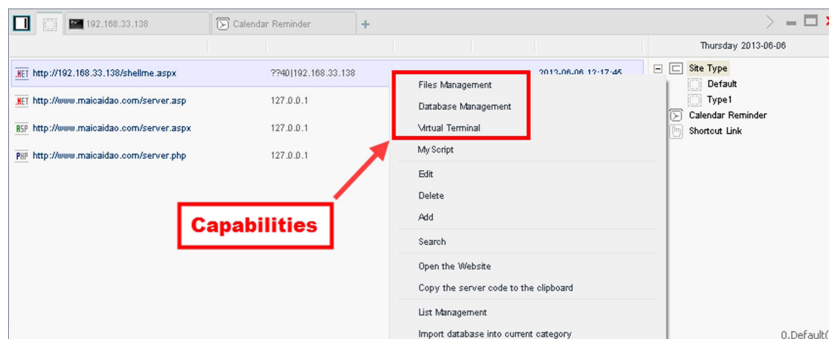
192.168.33.138 | Calendar Reminder | +

Thursday 2013-06-06

.NET http://192.168.33.138/shellme.aspx ??40|192.168.33.138 2013-06-06 12:17:45
.NET http://www.maicaidao.com/server.asp 127.0.0.1
ASP http://www.maicaidao.com/server.aspx 127.0.0.1
PHP http://www.maicaidao.com/server.php 127.0.0.1

Files Management
Database Management
Virtual Terminal
My Script
Edit
Delete
Add
Search
Open the Website
Copy the server code to the clipboard
List Management
Import database into current category

Capabilities

Site Type
Default
Type1
Calendar Reminder
Shortcut Link

0.Default(